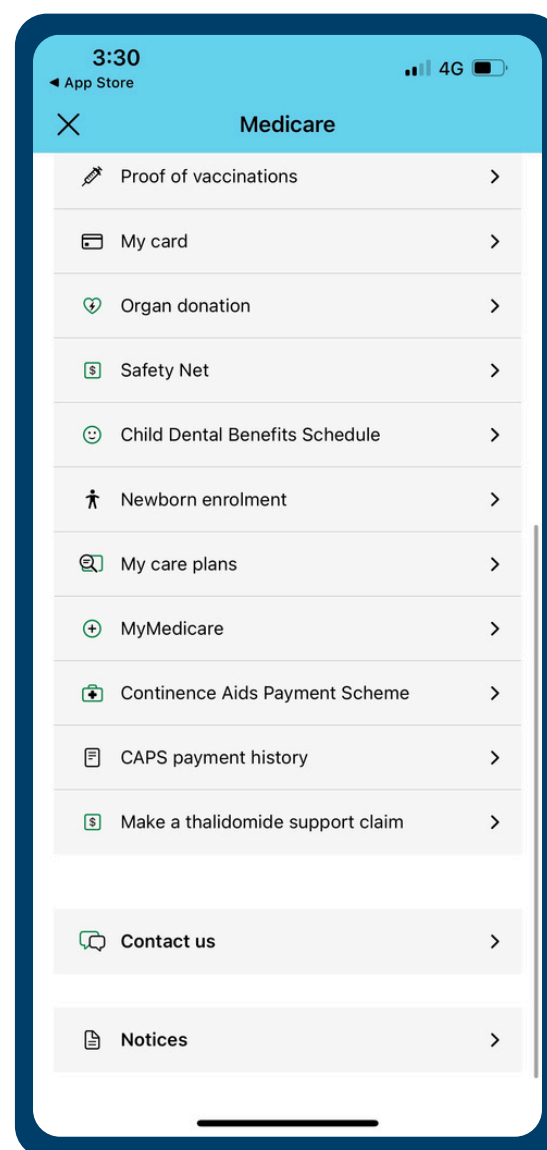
3:30
◂ App Store
4G

Medicare

Proof of vaccinations

My card

Organ donation

Safety Net

Child Dental Benefits Schedule

Newborn enrolment

My care plans

MyMedicare

Continence Aids Payment Scheme

CAPS payment history

Make a thalidomide support claim

Contact us

Notices